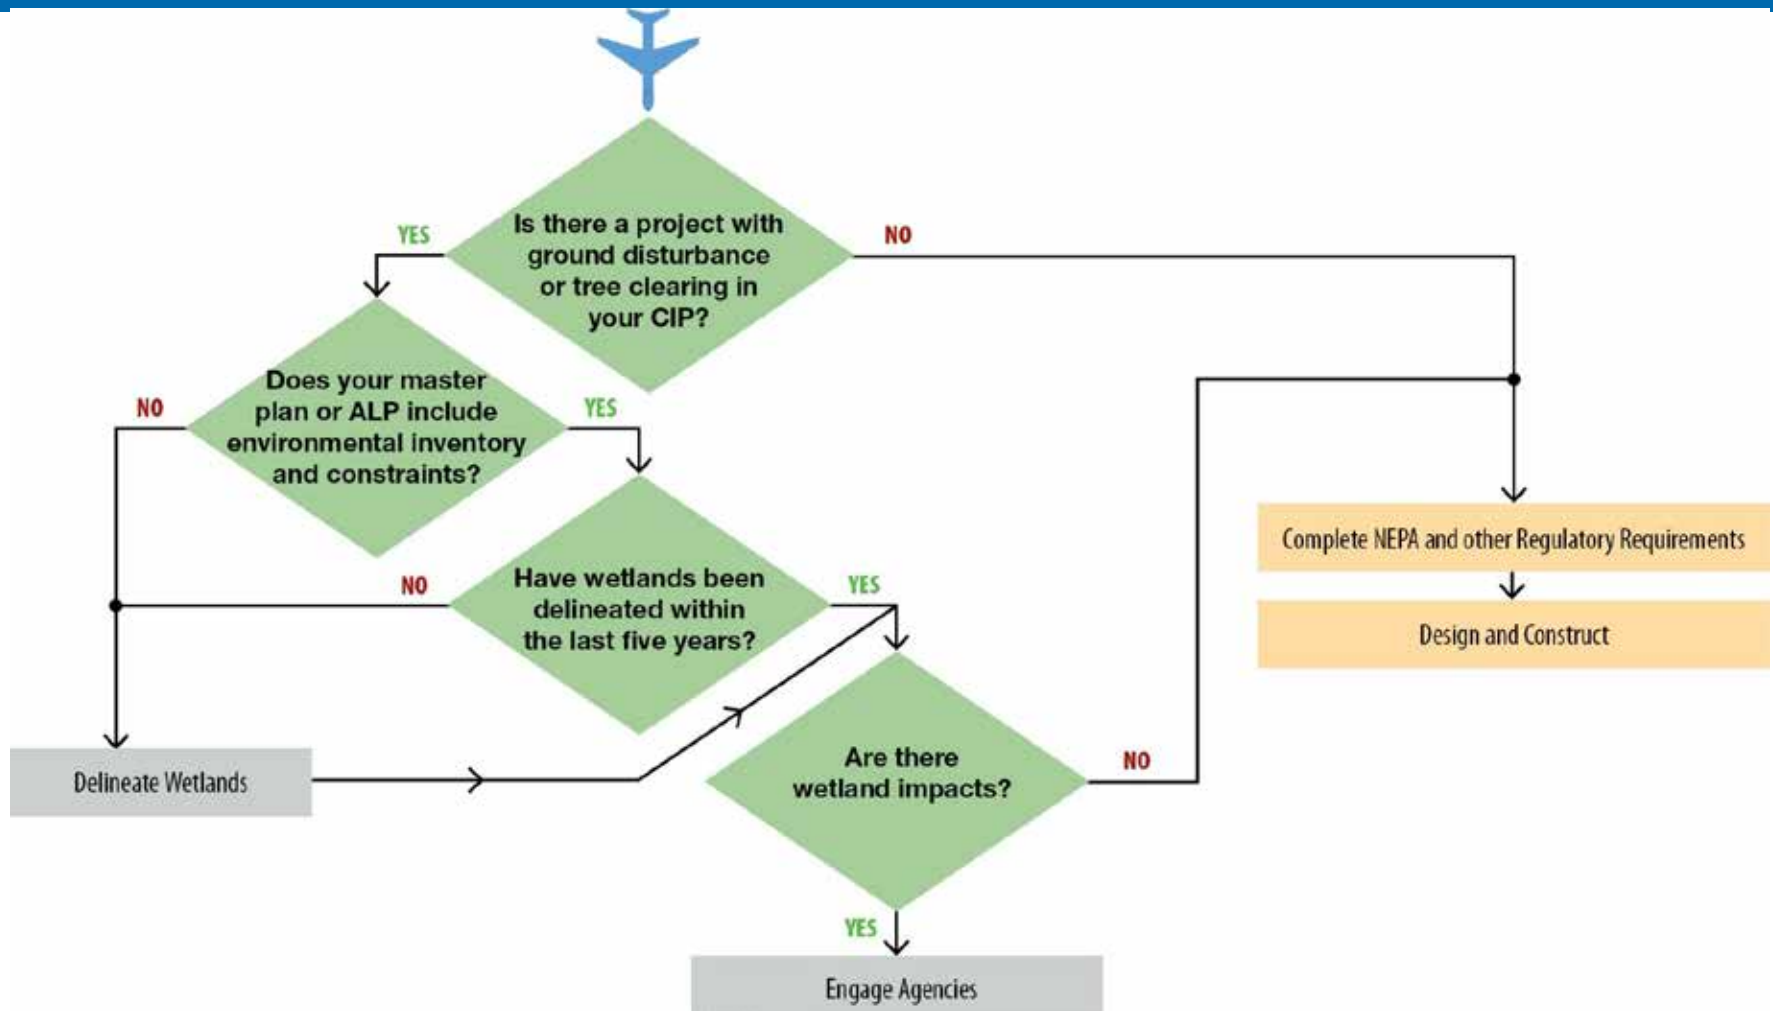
YES

Is there a project with ground disturbance or tree clearing in your CIP?

NO

NO

Does your master plan or ALP include environmental inventory and constraints?

YES

Complete NEPA and other Regulatory Requirements

Design and Construct

NO

Have wetlands been delineated within the last five years?

YES

Delineate Wetlands

Are there wetland impacts?

NO

YES

Engage Agencies